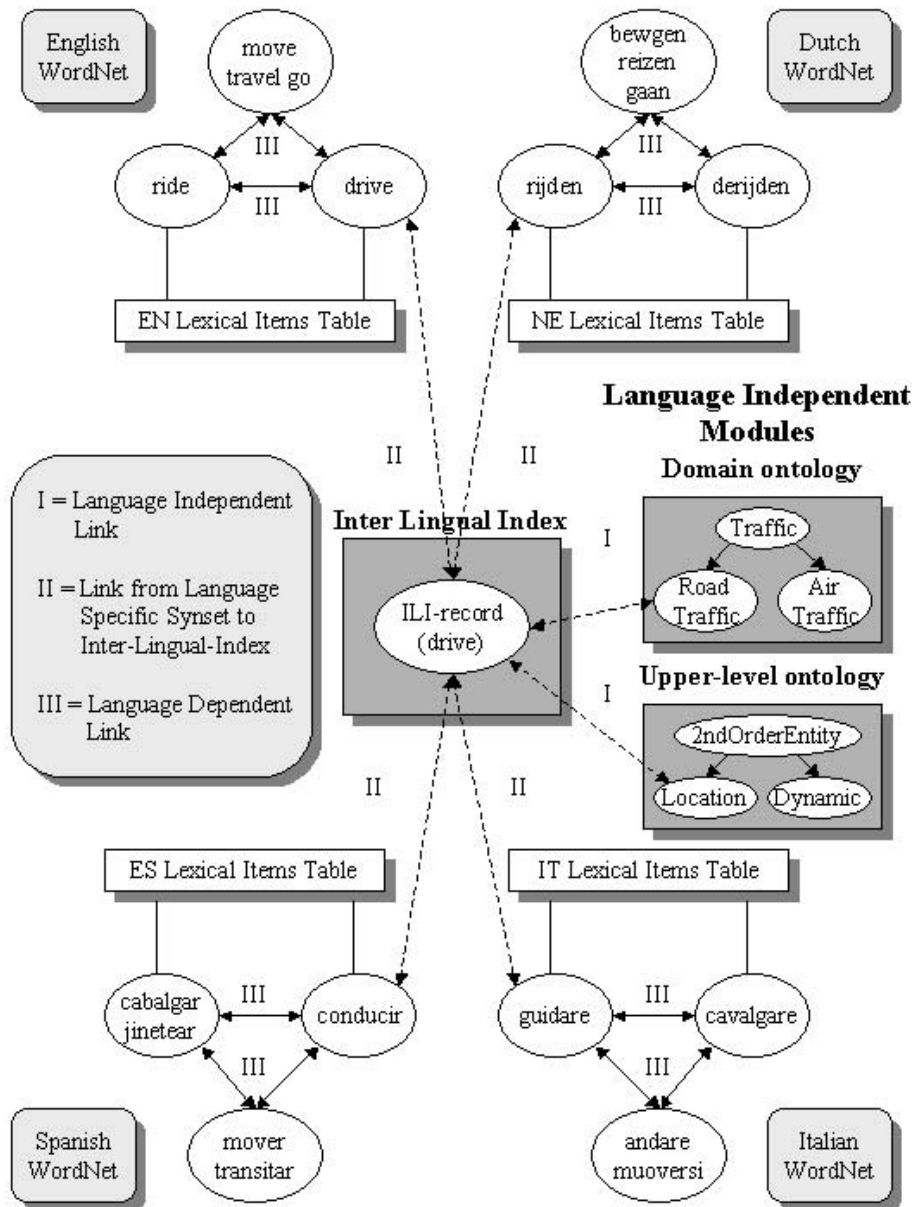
English WordNet

move travel go

III

ride

III

drive

EN Lexical Items Table

bewgen reizen gaan

Dutch WordNet

III

rijden

III

derijden

NE Lexical Items Table

Language Independent Modules

Domain ontology

I = Language Independent Link

II = Link from Language Specific Synset to Inter-Lingual-Index

III = Language Dependent Link

II

II

Inter Lingual Index

I

Traffic

Road Traffic

Air Traffic

ILI-record (drive)

I

Upper-level ontology

2ndOrderEntity

Location

Dynamic

II

II

ES Lexical Items Table

IT Lexical Items Table

cabalgar jinetear

III

conducir

III

mover transitar

guidare

III

cavalgare

III

andare muoversi

Spanish WordNet

Italian WordNet